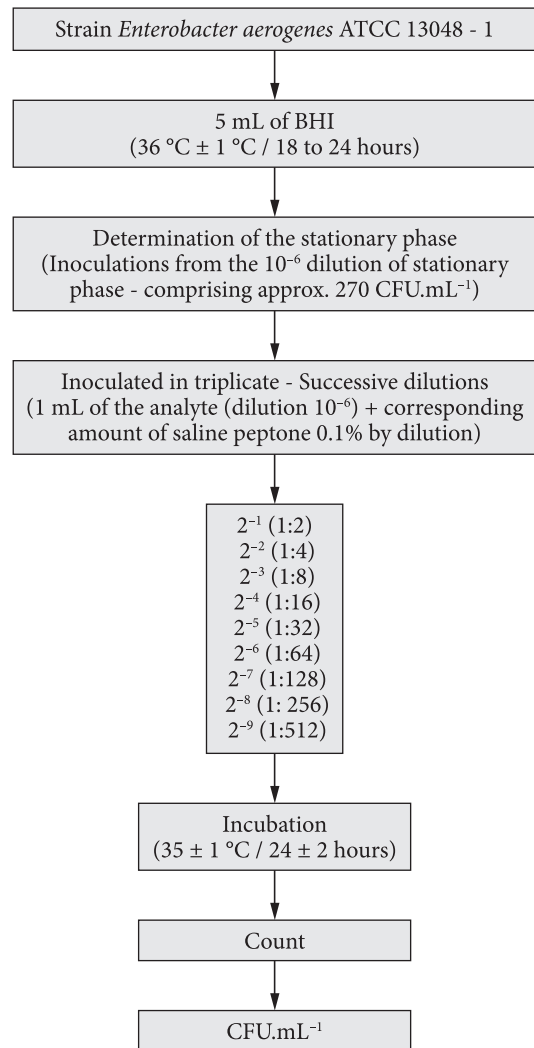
Strain *Enterobacter aerogenes* ATCC 13048 - 1

5 mL of BHI
(36 °C ± 1 °C / 18 to 24 hours)

Determination of the stationary phase
(Inoculations from the $10^{-6}$ dilution of stationary phase - comprising approx. 270 CFU.mL$^{-1}$)

Inoculated in triplicate - Successive dilutions
(1 mL of the analyte (dilution $10^{-6}$) + corresponding amount of saline peptone 0.1% by dilution)

$2^{-1}$ (1:2)
$2^{-2}$ (1:4)
$2^{-3}$ (1:8)
$2^{-4}$ (1:16)
$2^{-5}$ (1:32)
$2^{-6}$ (1:64)
$2^{-7}$ (1:128)
$2^{-8}$ (1: 256)
$2^{-9}$ (1:512)

Incubation
(35 ± 1 °C / 24 ± 2 hours)

Count

CFU.mL$^{-1}$